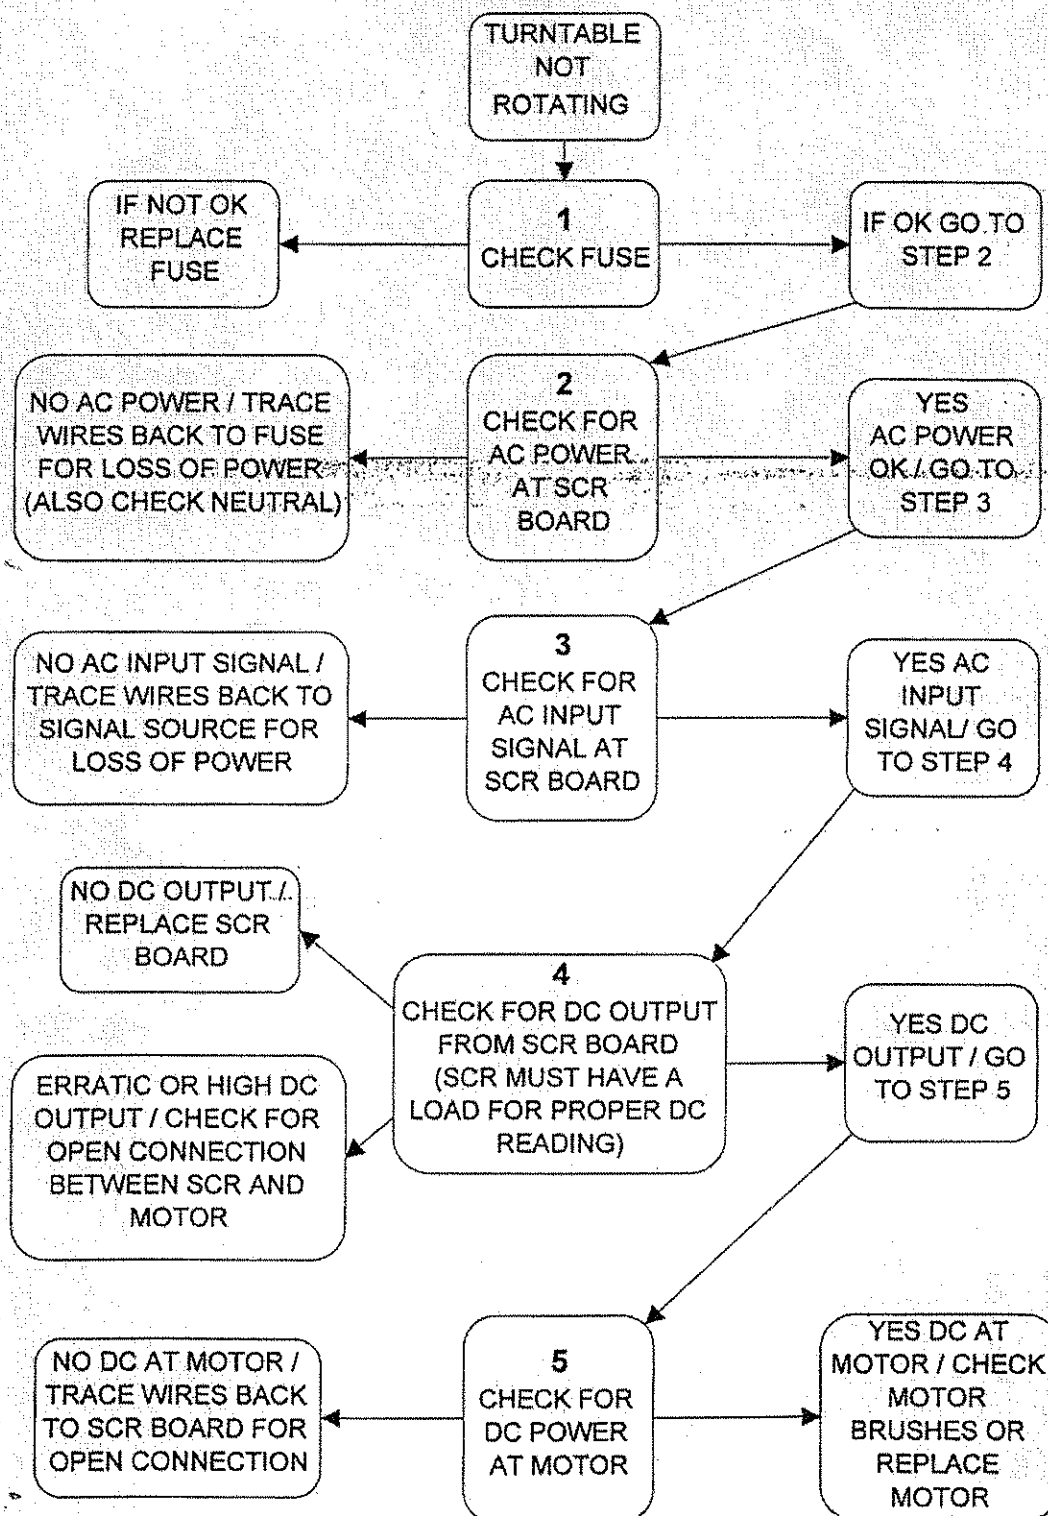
TURNTABLE NOT ROTATING

IF NOT OK REPLACE FUSE

1
CHECK FUSE

IF OK GO TO STEP 2

NO AC POWER / TRACE WIRES BACK TO FUSE FOR LOSS OF POWER (ALSO CHECK NEUTRAL)

2
CHECK FOR AC POWER AT SCR BOARD

YES AC POWER OK / GO TO STEP 3

NO AC INPUT SIGNAL / TRACE WIRES BACK TO SIGNAL SOURCE FOR LOSS OF POWER

3
CHECK FOR AC INPUT SIGNAL AT SCR BOARD

YES AC INPUT SIGNAL/ GO TO STEP 4

NO DC OUTPUT / REPLACE SCR BOARD

4
CHECK FOR DC OUTPUT FROM SCR BOARD (SCR MUST HAVE A LOAD FOR PROPER DC READING)

YES DC OUTPUT / GO TO STEP 5

ERRATIC OR HIGH DC OUTPUT / CHECK FOR OPEN CONNECTION BETWEEN SCR AND MOTOR

NO DC AT MOTOR / TRACE WIRES BACK TO SCR BOARD FOR OPEN CONNECTION

5
CHECK FOR DC POWER AT MOTOR

YES DC AT MOTOR / CHECK MOTOR BRUSHES OR REPLACE MOTOR